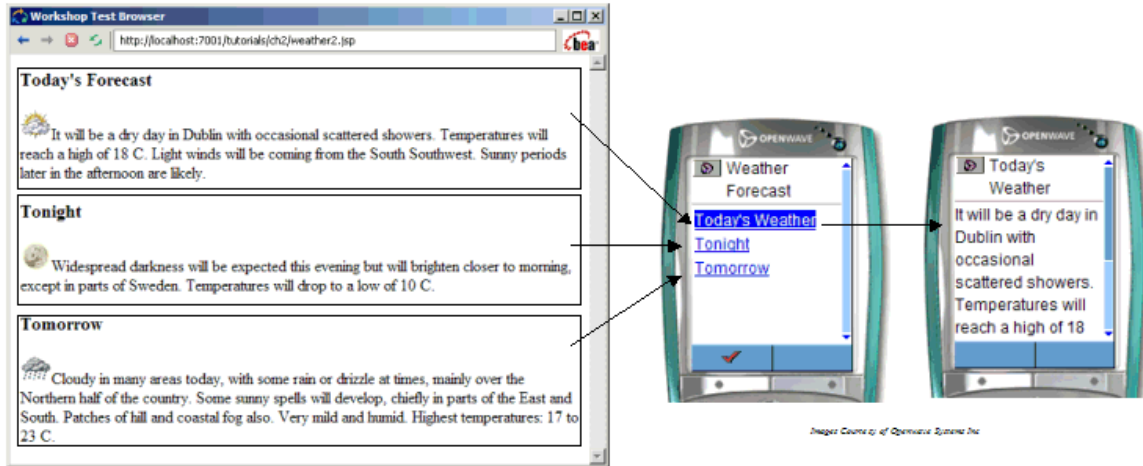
Workshop Test Browser

http://localhost:7001/tutorials/ch2/weather2.jsp

bea

Today's Forecast

It will be a dry day in Dublin with occasional scattered showers. Temperatures will reach a high of 18 C. Light winds will be coming from the South Southwest. Sunny periods later in the afternoon are likely.

Tonight

Widespread darkness will be expected this evening but will brighten closer to morning, except in parts of Sweden. Temperatures will drop to a low of 10 C.

Tomorrow

Cloudy in many areas today, with some rain or drizzle at times, mainly over the Northern half of the country. Some sunny spells will develop, chiefly in parts of the East and South. Patches of hill and coastal fog also. Very mild and humid. Highest temperatures: 17 to 23 C.

OPENWAVE

Weather Forecast

Today's Weather
Tonight
Tomorrow

OPENWAVE

Today's Weather

It will be a dry day in Dublin with occasional scattered showers. Temperatures will reach a high of 18

Images Courtesy of Openwave Systems Inc